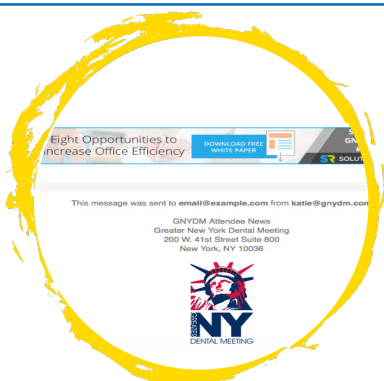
Eight Opportunities to
Increase Office Efficiency

DOWNLOAD FREE
WHITE PAPER

G
GN

SR SOLUT

This message was sent to email@example.com from katie@gnydm.com

GNYDM Attendee News
Greater New York Dental Meeting
200 W. 41st Street Suite 800
New York, NY 10036

GREATER
NY
DENTAL MEETING